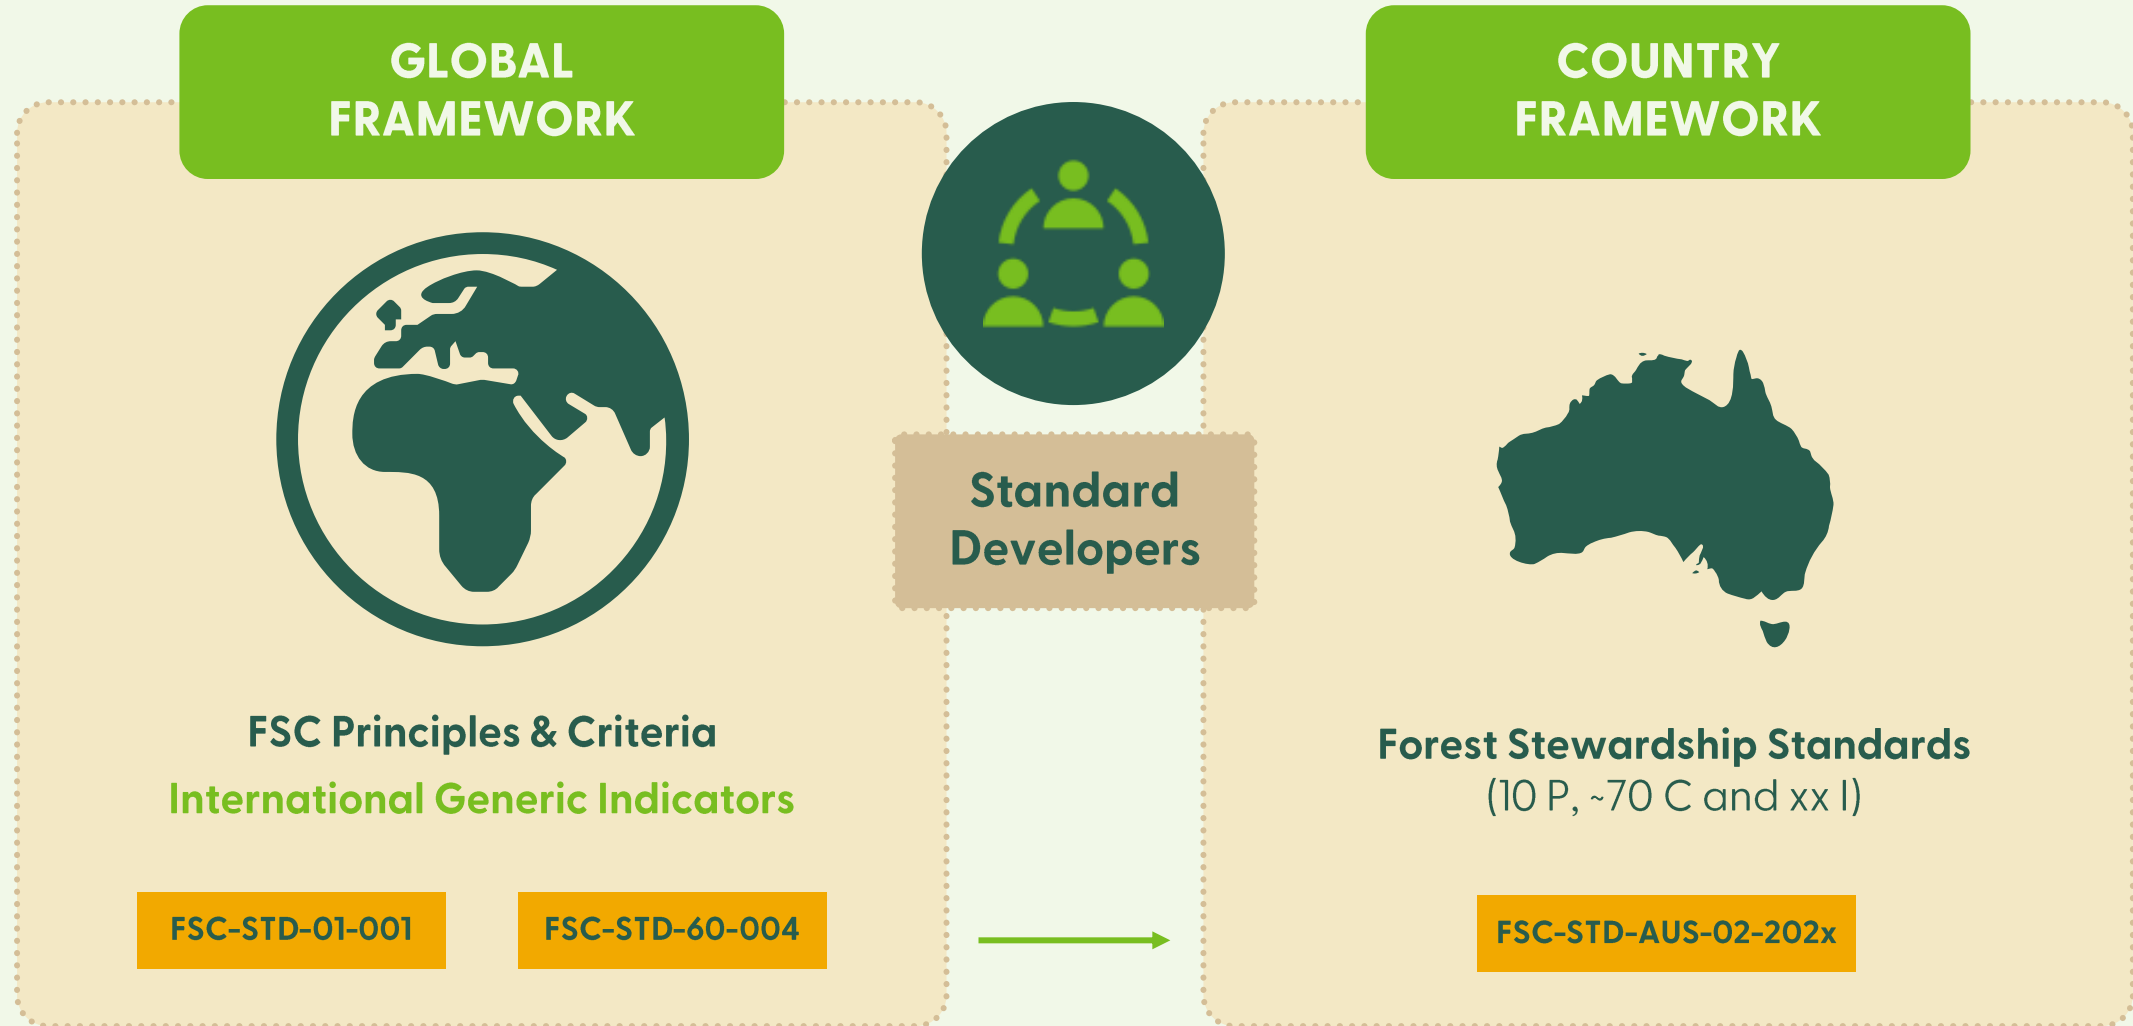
GLOBAL FRAMEWORK

FSC Principles & Criteria
International Generic Indicators

FSC-STD-01-001

FSC-STD-60-004

Standard Developers

COUNTRY FRAMEWORK

Forest Stewardship Standards
(10 P, ~70 C and xx I)

FSC-STD-AUS-02-202x